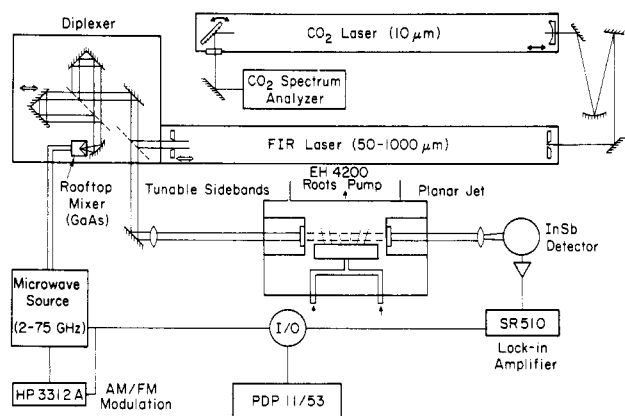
Diplexer

$CO_2$ Laser (10 $\mu$m)

$CO_2$ Spectrum Analyzer

FIR Laser (50-1000 $\mu$m)

Rooftop Mixer (GaAs)

Tunable Sidebands

EH 4200 Roots Pump

Planar Jet

InSb Detector

Microwave Source (2-75 GHz)

I/O

SR510

Lock-in Amplifier

HP 3312 A

AM/FM Modulation

PDP 11/53